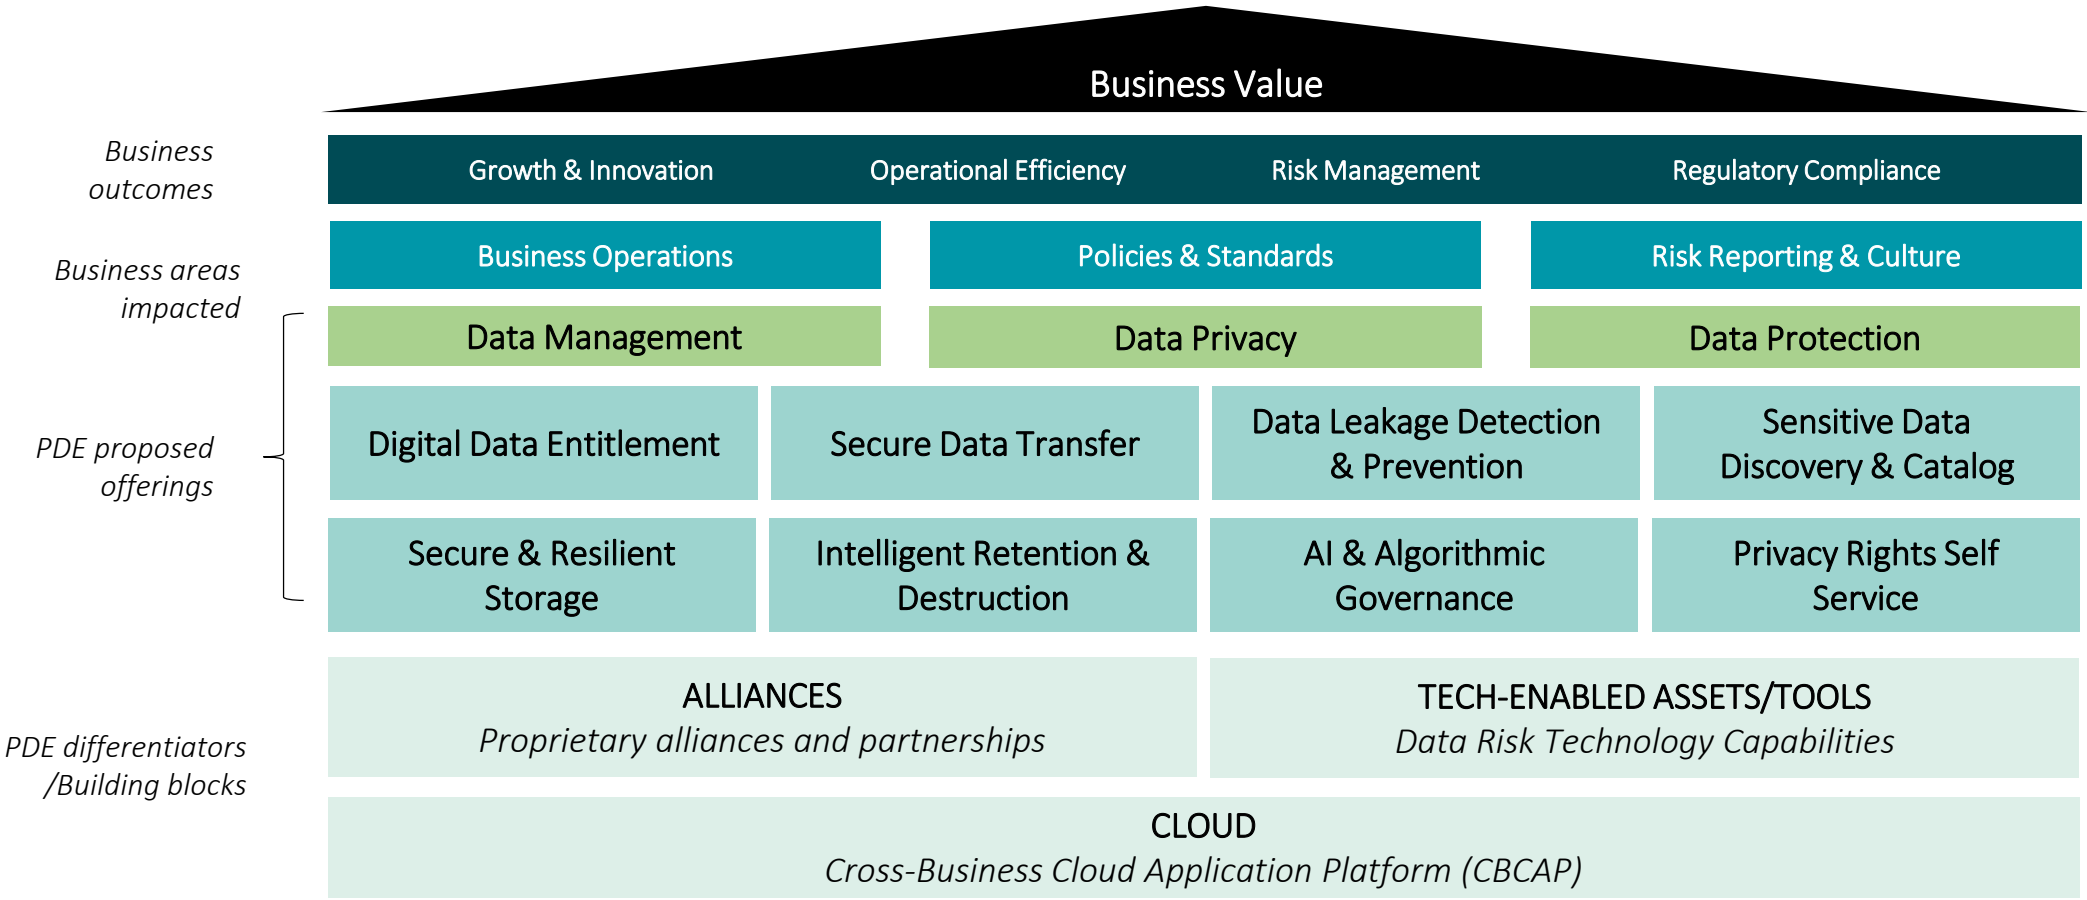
Business Value

Business outcomes

Growth & Innovation | Operational Efficiency | Risk Management | Regulatory Compliance

Business areas impacted

Business Operations | Policies & Standards | Risk Reporting & Culture

Data Management | Data Privacy | Data Protection

PDE proposed offerings

Digital Data Entitlement | Secure Data Transfer | Data Leakage Detection & Prevention | Sensitive Data Discovery & Catalog

Secure & Resilient Storage | Intelligent Retention & Destruction | AI & Algorithmic Governance | Privacy Rights Self Service

PDE differentiators /Building blocks

ALLIANCES
Proprietary alliances and partnerships

TECH-ENABLED ASSETS/TOOLS
Data Risk Technology Capabilities

CLOUD
Cross-Business Cloud Application Platform (CBCAP)